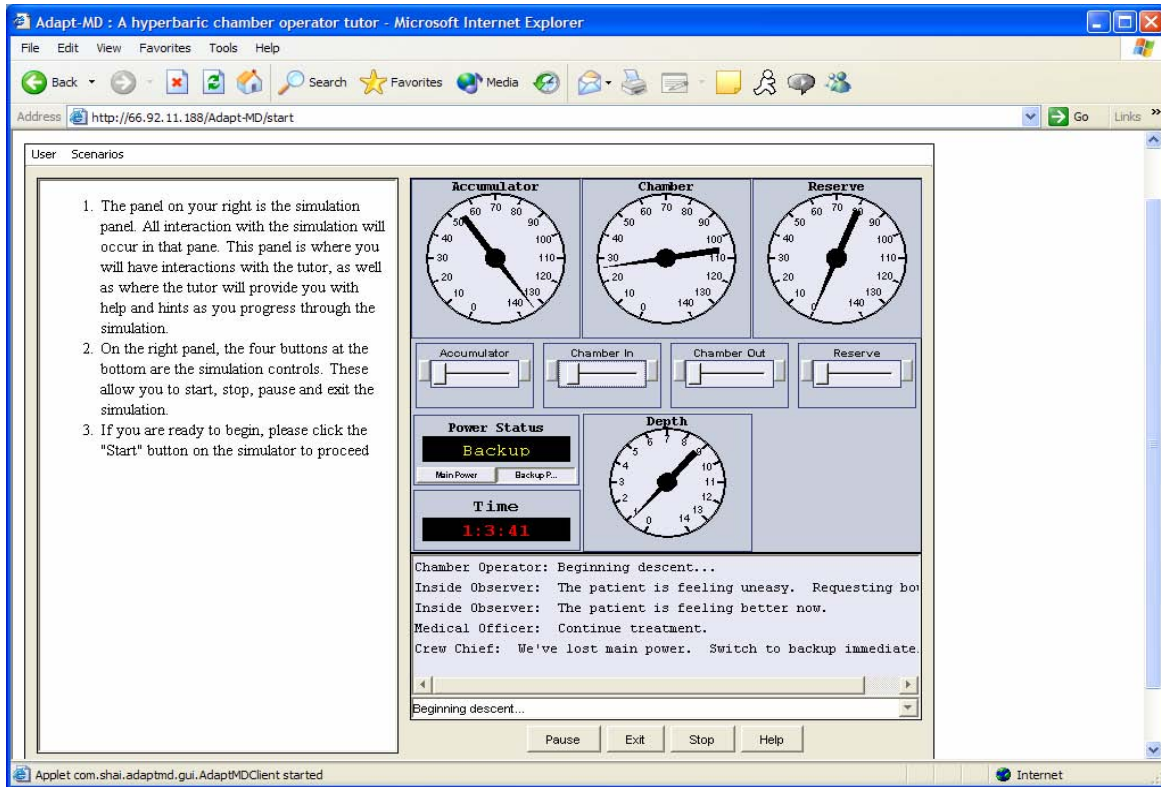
Adapt-MD : A hyperbaric chamber operator tutor - Microsoft Internet Explorer

File Edit View Favorites Tools Help

Back Search Favorites Media

Address http://66.92.11.188/Adapt-MD/start Go Links

User Scenarios

1. The panel on your right is the simulation panel. All interaction with the simulation will occur in that pane. This panel is where you will have interactions with the tutor, as well as where the tutor will provide you with help and hints as you progress through the simulation.
2. On the right panel, the four buttons at the bottom are the simulation controls. These allow you to start, stop, pause and exit the simulation.
3. If you are ready to begin, please click the "Start" button on the simulator to proceed

Accumulator
0 10 20 30 40 50 60 70 80 90 100 110 120 130 140

Chamber
0 10 20 30 40 50 60 70 80 90 100 110 120 130 140

Reserve
0 10 20 30 40 50 60 70 80 90 100 110 120 130 140

Accumulator Chamber In Chamber Out Reserve

Power Status
Backup
Main Power Backup P...

Depth
0 1 2 3 4 5 6 7 8 9 10 11 12 13 14

Time
1:3:41

Chamber Operator: Beginning descent...
Inside Observer: The patient is feeling uneasy. Requesting bo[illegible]
Inside Observer: The patient is feeling better now.
Medical Officer: Continue treatment.
Crew Chief: We've lost main power. Switch to backup immediate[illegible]

Beginning descent...

Pause Exit Stop Help

Applet com.shai.adaptmd.gui.AdaptMDClient started

Internet